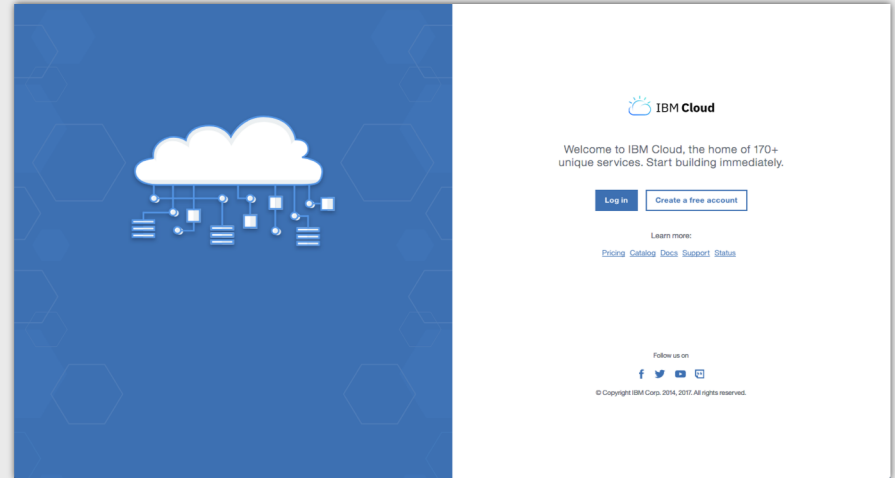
IBM Cloud

Welcome to IBM Cloud, the home of 170+ unique services. Start building immediately.

Log in

Create a free account

Learn more:

Pricing Catalog Docs Support Status

Follow us on

© Copyright IBM Corp. 2014, 2017. All rights reserved.